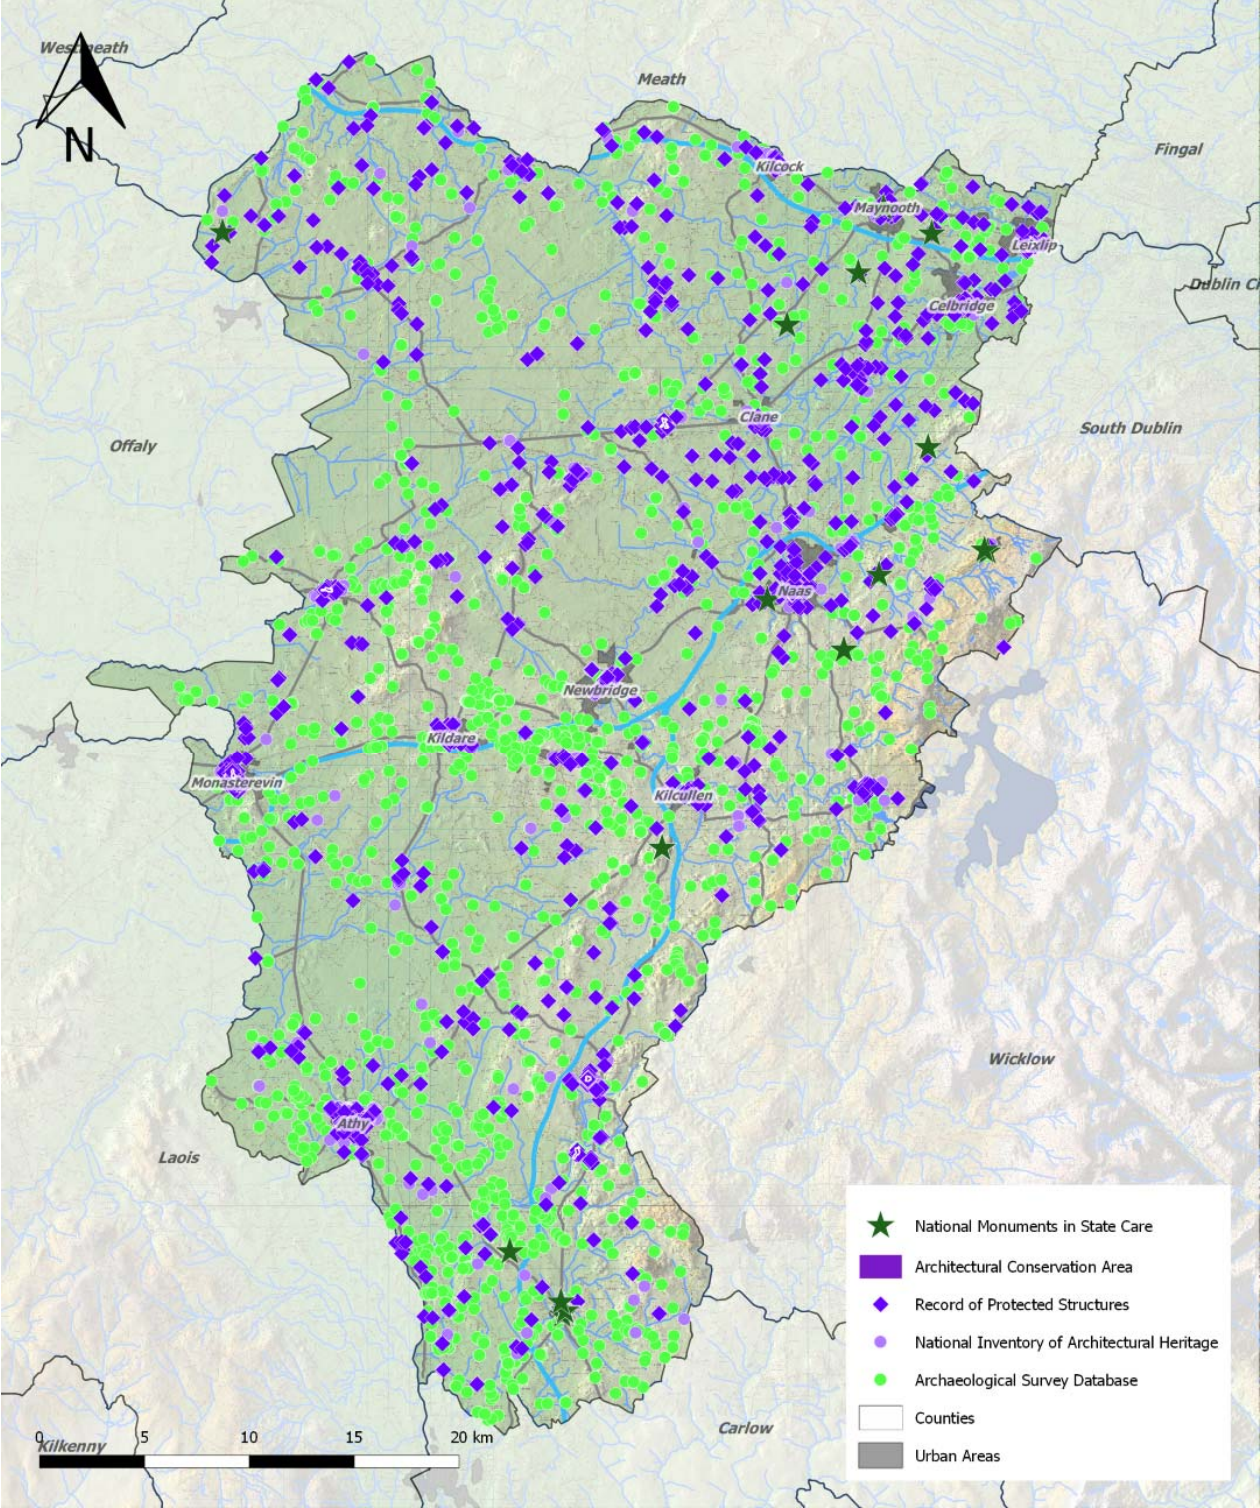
N

Westmeath

Meath

Fingal

Kilcock

Maynooth

Leixlip

Dublin Ci

Celbridge

Offaly

Clane

South Dublin

Naas

Newbridge

Kildare

Monasterevin

Kilcullen

Wicklow

Athy

Laois

Carlow

Kilkenny

0 5 10 15 20 km

National Monuments in State Care
Architectural Conservation Area
Record of Protected Structures
National Inventory of Architectural Heritage
Archaeological Survey Database
Counties
Urban Areas